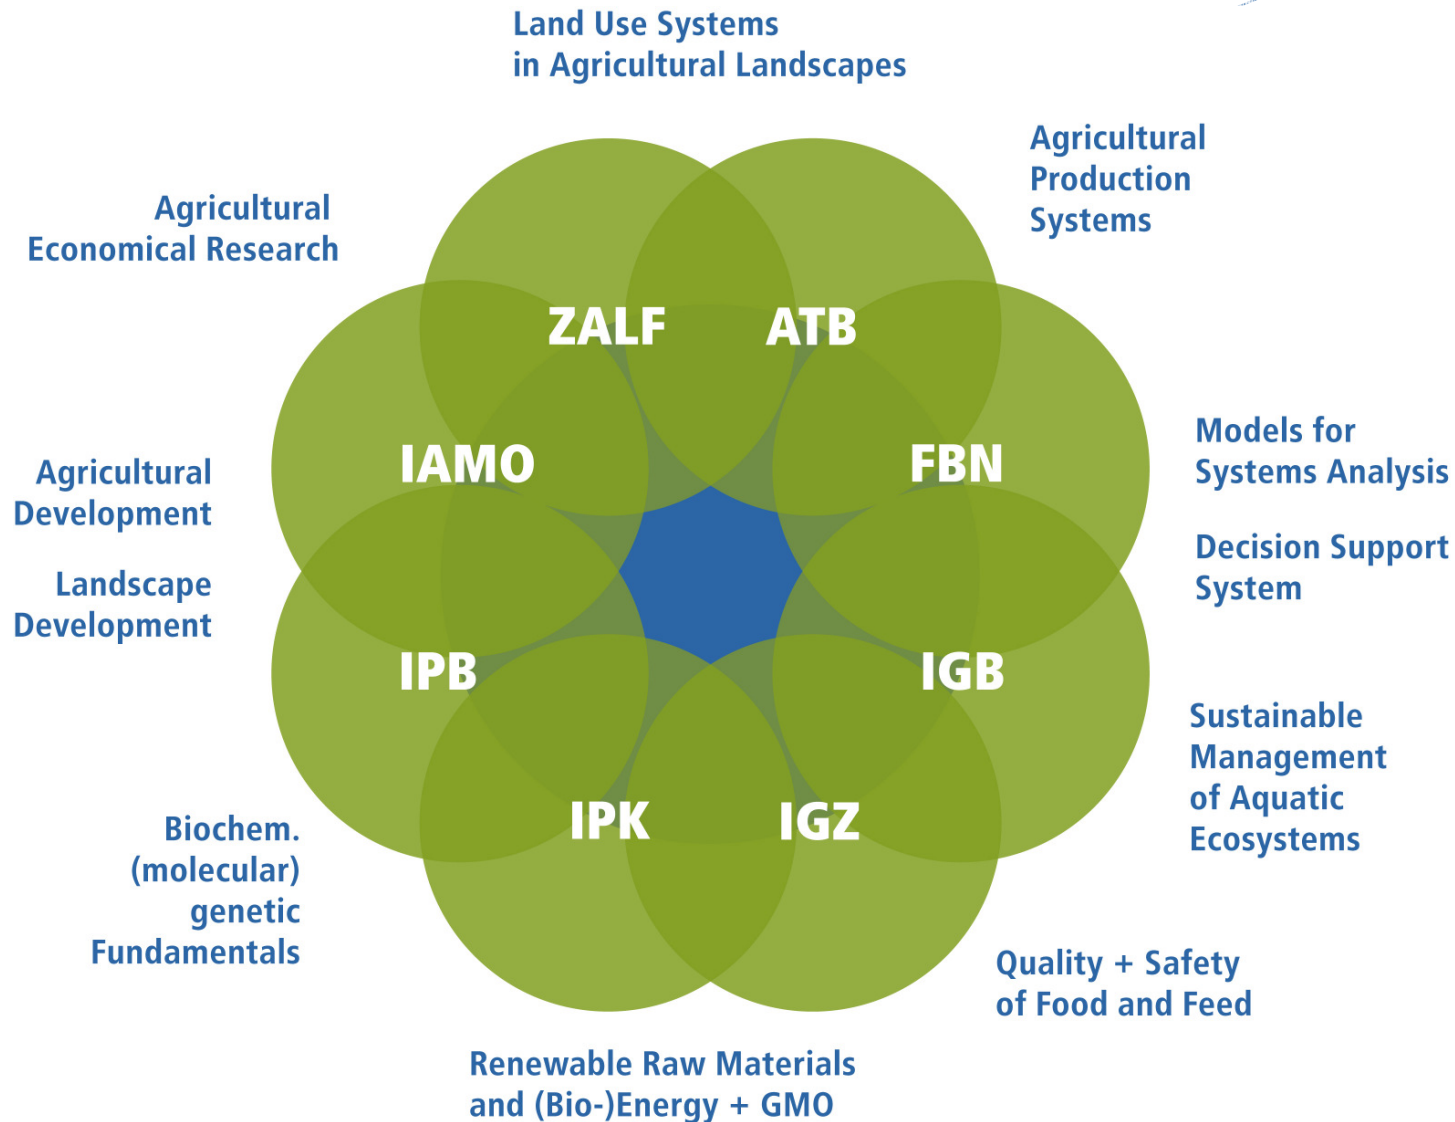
Land Use Systems
in Agricultural Landscapes

Agricultural
Production
Systems

Agricultural
Economical Research

ZALF

ATB

IAMO

FBN

Models for
Systems Analysis

Decision Support
System

Agricultural
Development

Landscape
Development

IPB

IGB

Sustainable
Management
of Aquatic
Ecosystems

Biochem.
(molecular)
genetic
Fundamentals

IPK

IGZ

Quality + Safety
of Food and Feed

Renewable Raw Materials
and (Bio-)Energy + GMO